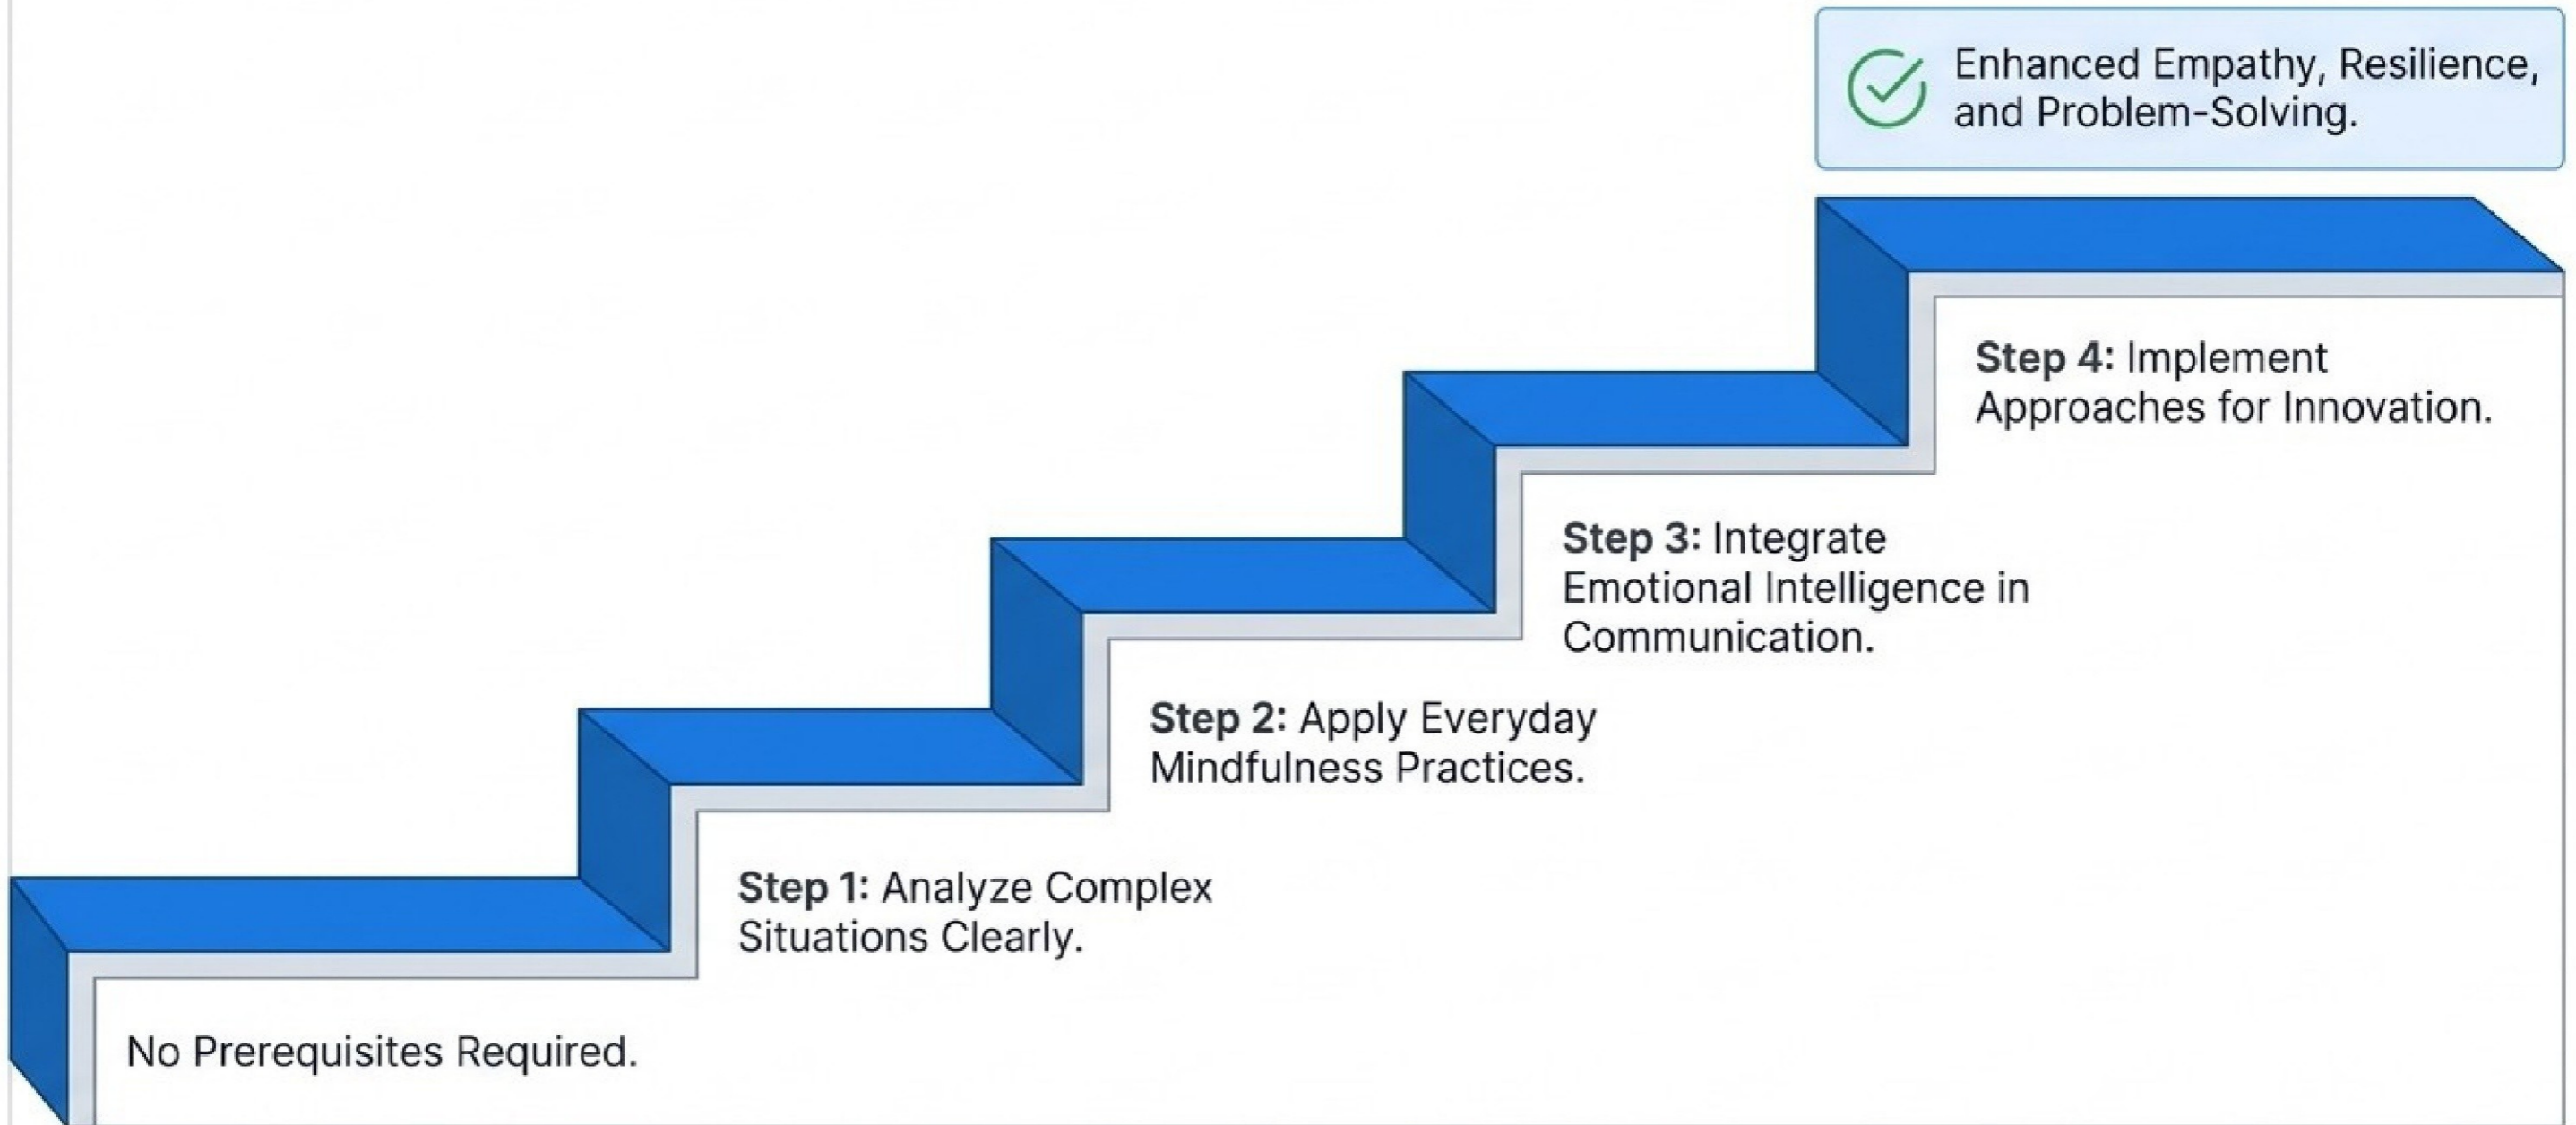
Enhanced Empathy, Resilience, and Problem-Solving.

Step 4: Implement Approaches for Innovation.

Step 3: Integrate Emotional Intelligence in Communication.

Step 2: Apply Everyday Mindfulness Practices.

Step 1: Analyze Complex Situations Clearly.

No Prerequisites Required.